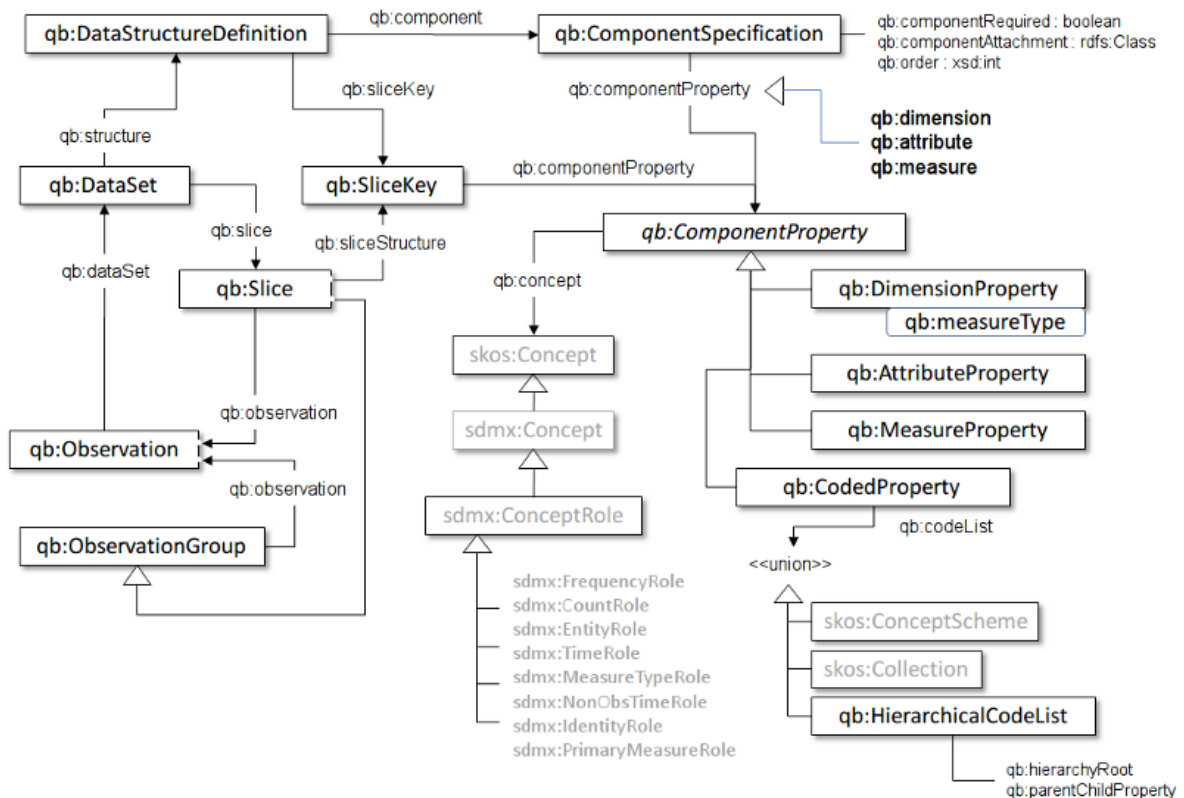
qb:DataStructureDefinition
qb:component
qb:ComponentSpecification
qb:componentRequired : boolean
qb:componentAttachment : rdfs:Class
qb:order : xsd:int
qb:sliceKey
qb:componentProperty
qb:dimension
qb:attribute
qb:measure
qb:structure
qb:DataSet
qb:SliceKey
qb:componentProperty
qb:slice
qb:sliceStructure
qb:ComponentProperty
qb:dataSet
qb:Slice
qb:concept
qb:DimensionProperty
qb:measureType
skos:Concept
qb:AttributeProperty
qb:observation
sdmx:Concept
qb:MeasureProperty
qb:Observation
qb:observation
qb:CodedProperty
sdmx:ConceptRole
qb:codeList
qb:ObservationGroup
<<union>>
sdmx:FrequencyRole
sdmx:CountRole
skos:ConceptScheme
sdmx:EntityRole
sdmx:TimeRole
skos:Collection
sdmx:MeasureTypeRole
sdmx:NonObsTimeRole
qb:HierarchicalCodeList
sdmx:IdentityRole
sdmx:PrimaryMeasureRole
qb:hierarchyRoot
qb:parentChildProperty